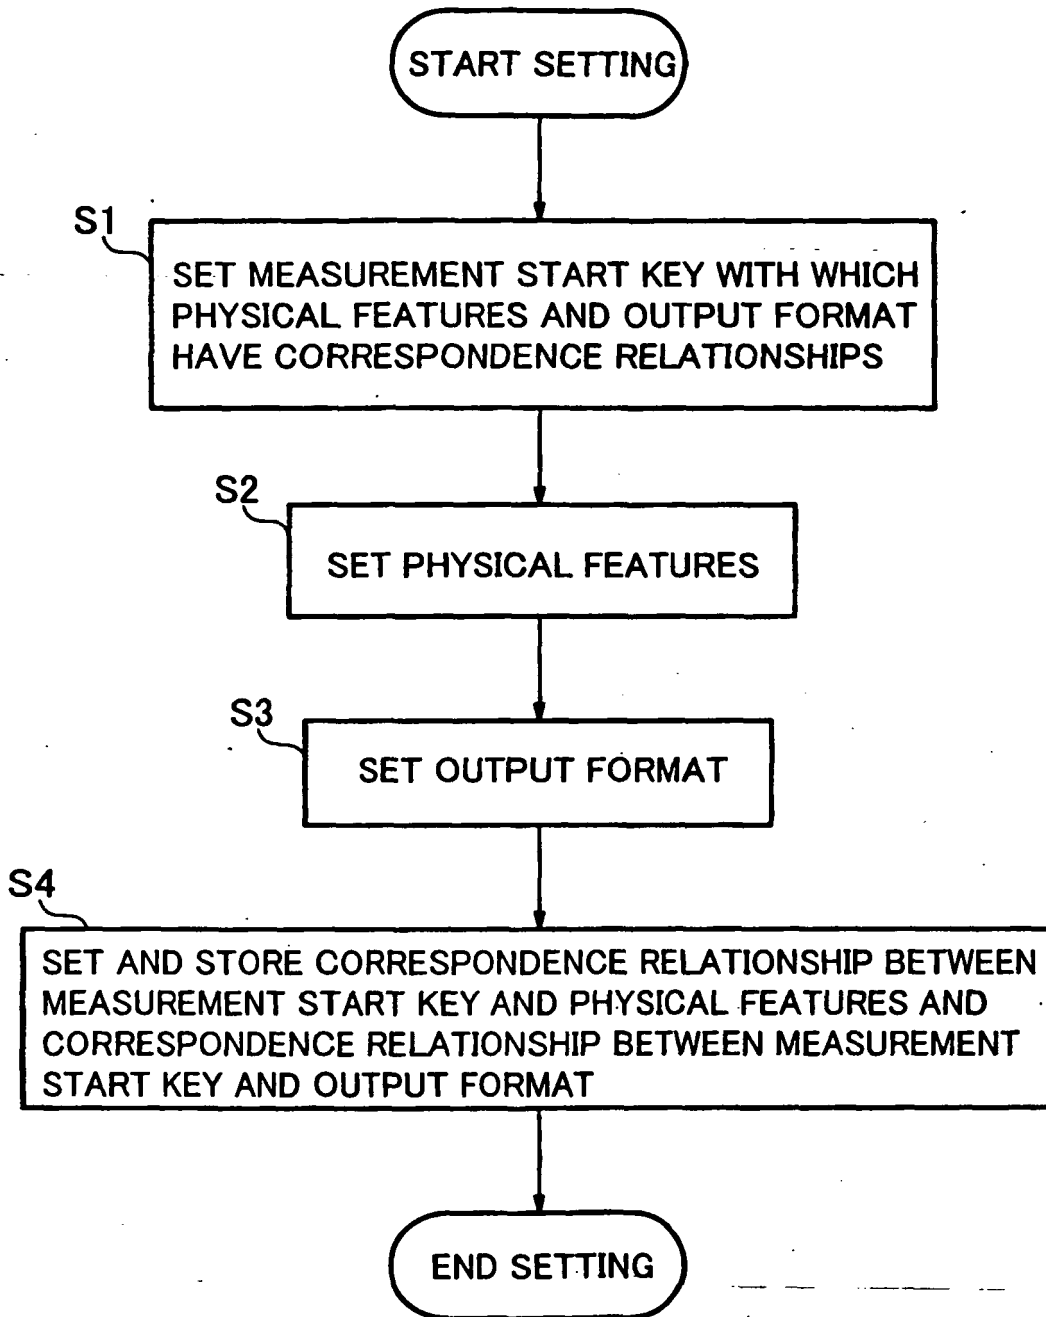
START SETTING

S1

SET MEASUREMENT START KEY WITH WHICH PHYSICAL FEATURES AND OUTPUT FORMAT HAVE CORRESPONDENCE RELATIONSHIPS

S2

SET PHYSICAL FEATURES

S3

SET OUTPUT FORMAT

S4

SET AND STORE CORRESPONDENCE RELATIONSHIP BETWEEN MEASUREMENT START KEY AND PHYSICAL FEATURES AND CORRESPONDENCE RELATIONSHIP BETWEEN MEASUREMENT START KEY AND OUTPUT FORMAT

END SETTING